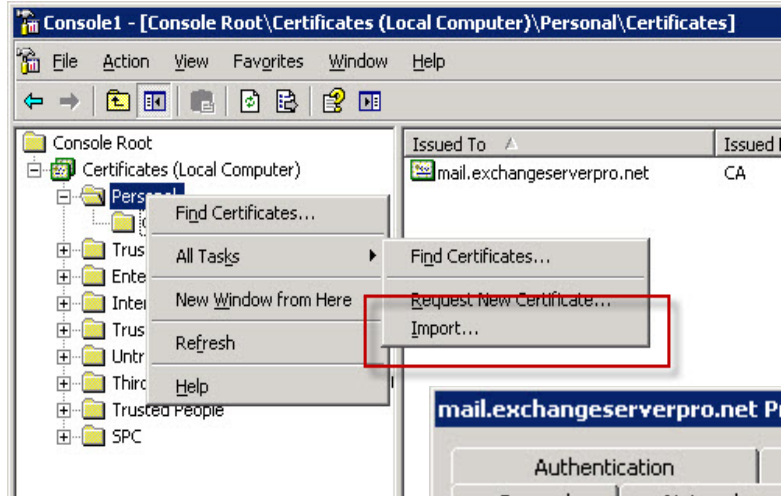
Console1 - [Console Root\Certificates (Local Computer)\Personal\Certificates]

File Action View Favorites Window Help

Console Root
Certificates (Local Computer)
Personal
Trus
Ente
Inter
Trus
Untr
Thir
Trusted People
SPC

Find Certificates...
All Tasks
New Window from Here
Refresh
Help

Find Certificates...
Request New Certificate...
Import...

Issued To
Issued
mail.exchangeserverpro.net
CA

mail.exchangeserverpro.net Pr
Authentication